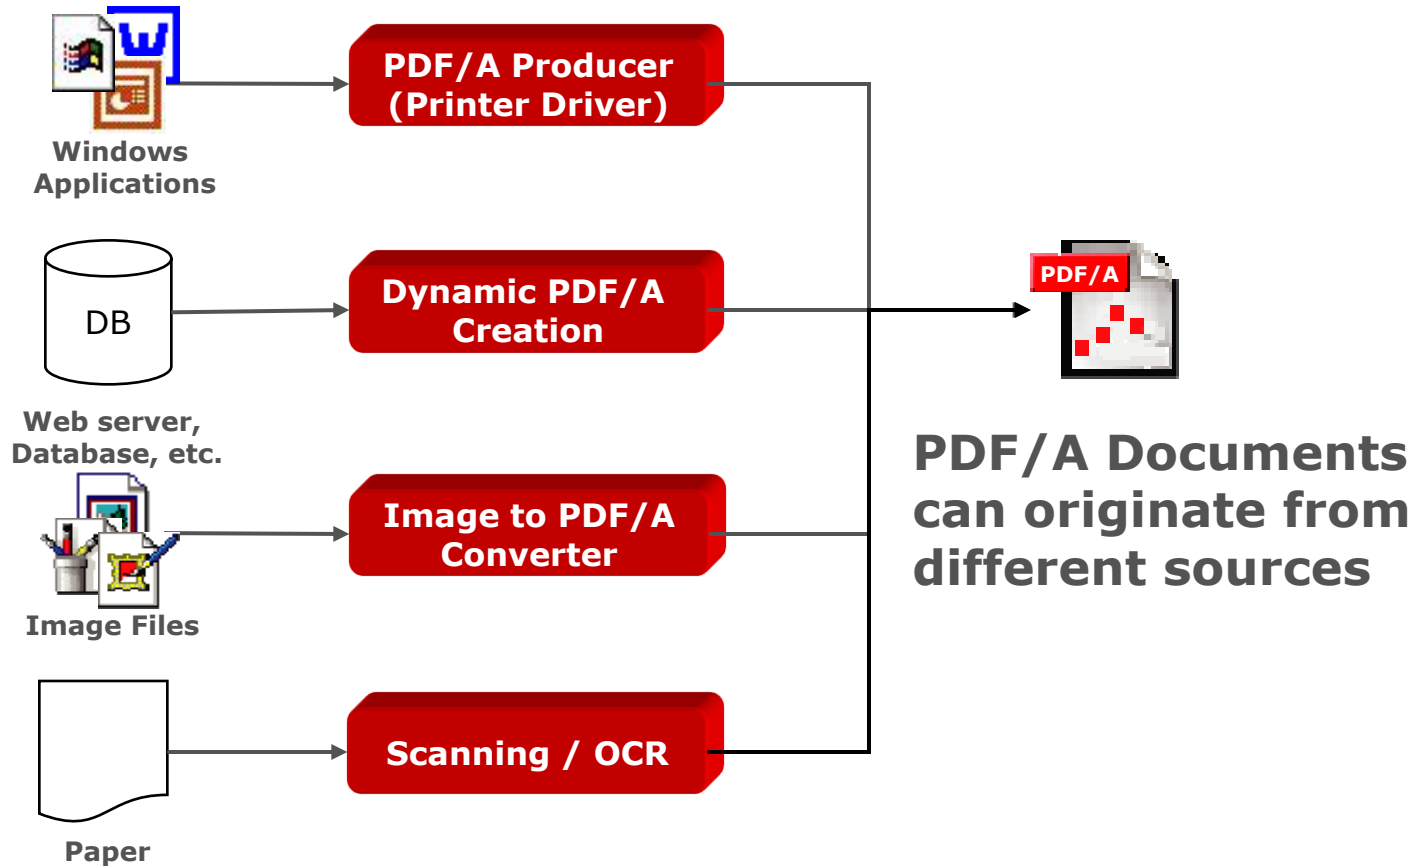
Windows Applications

PDF/A Producer (Printer Driver)

DB

Web server, Database, etc.

Dynamic PDF/A Creation

Image Files

Image to PDF/A Converter

Paper

Scanning / OCR

PDF/A

PDF/A Documents can originate from different sources